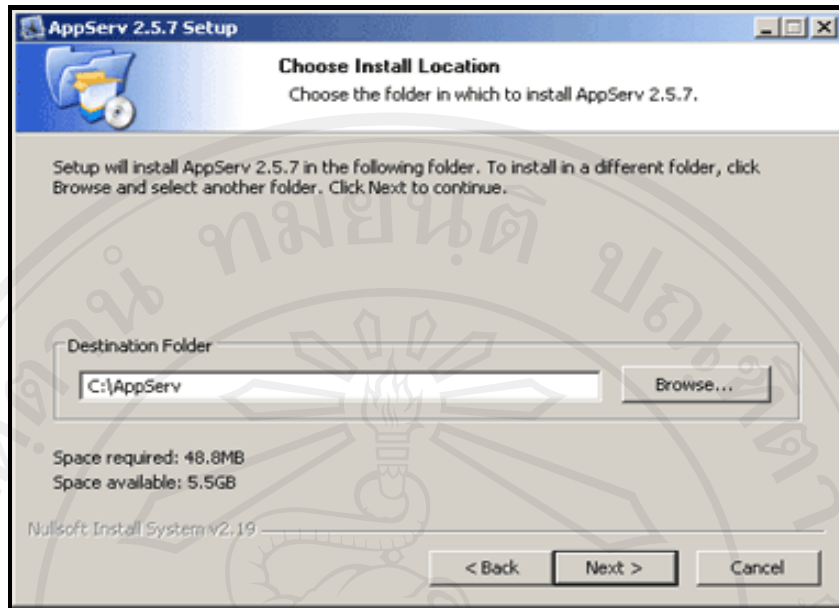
AppServ 2.5.7 Setup

Choose Install Location

Choose the folder in which to install AppServ 2.5.7.

Setup will install AppServ 2.5.7 in the following folder. To install in a different folder, click Browse and select another folder. Click Next to continue.

Destination Folder

C:\AppServ

Browse...

Space required: 48.8MB

Space available: 5.5GB

Nullsoft Install System v2.19

< Back

Next >

Cancel